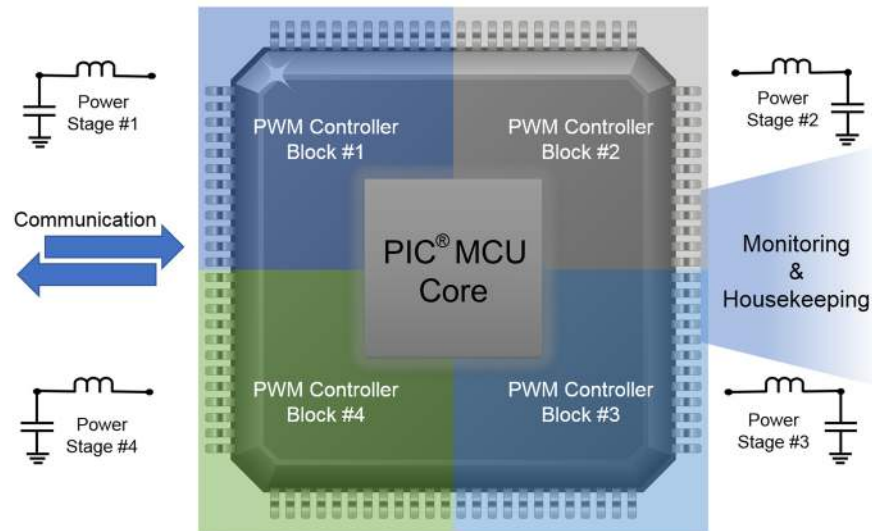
Power Stage #1

PWM Controller Block #1

PWM Controller Block #2

Power Stage #2

Communication

PIC® MCU Core

Monitoring & Housekeeping

PWM Controller Block #4

PWM Controller Block #3

Power Stage #4

Power Stage #3